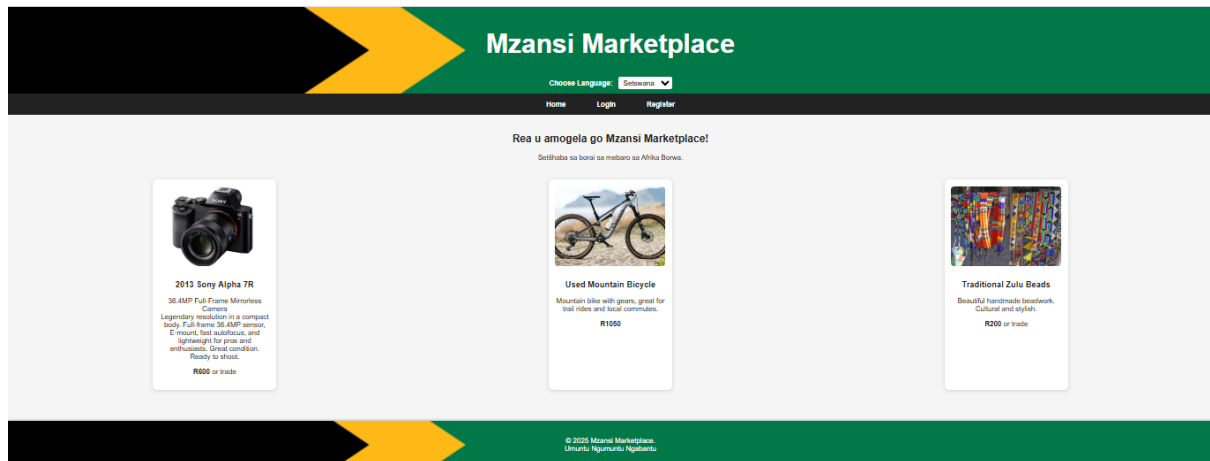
Mzansi Marketplace

Choose Language: Setswana

Home Login Register

Rea u amogela go Mzansi Marketplace!

Setšhaba sa borai sa mebaro sa Afrika Borwa.

2013 Sony Alpha 7R

36.4MP Full-Frame Mirrorless Camera
Legendary resolution in a compact body. Full-frame 36.4MP sensor, E-mount, fast autofocus, and lightweight for pros and enthusiasts. Great condition. Ready to shoot.

R600 or trade

Used Mountain Bicycle

Mountain bike with gears, great for trail rides and local commutes.

R1050

Traditional Zulu Beads

Beautiful handmade beadwork. Cultural and stylish.

R200 or trade

© 2025 Mzansi Marketplace.
Umuntu Ngumuntu Ngabantu